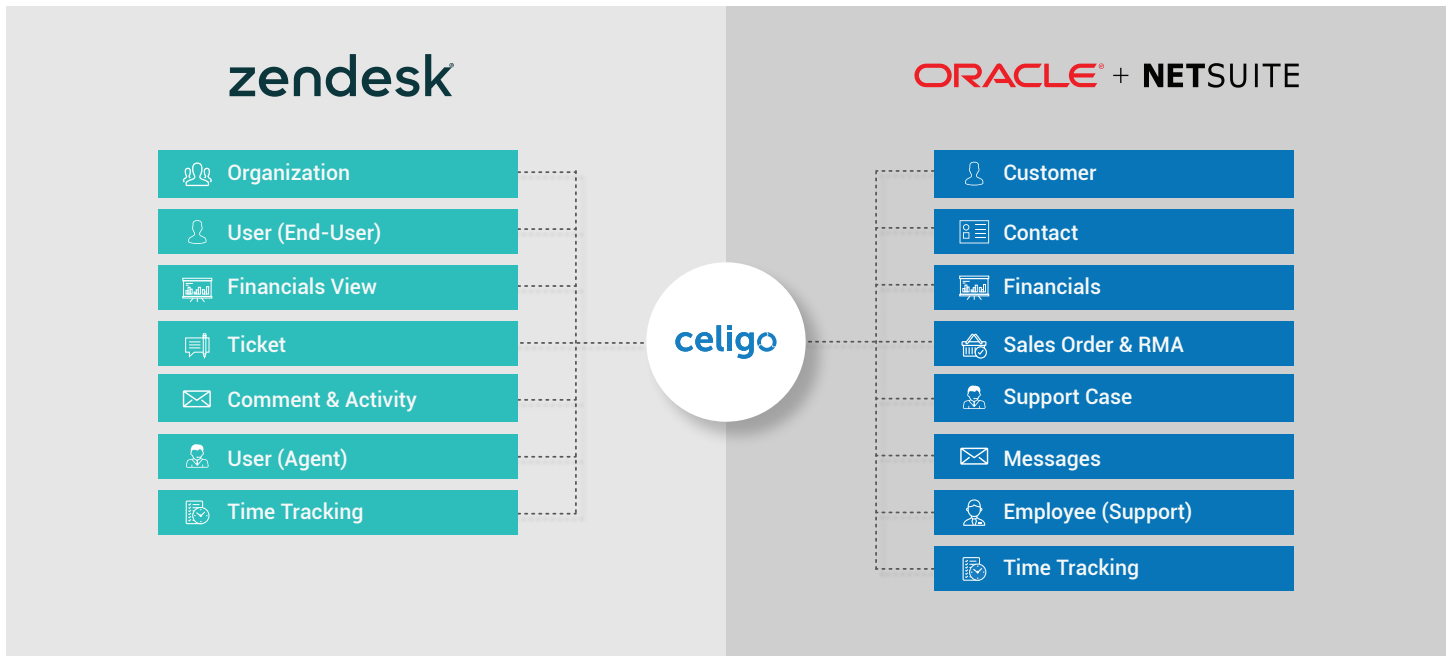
zendesk

ORACLE + NETSUITE

Organization
User (End-User)
Financials View
Ticket
Comment & Activity
User (Agent)
Time Tracking

celigo

Customer
Contact
Financials
Sales Order & RMA
Support Case
Messages
Employee (Support)
Time Tracking